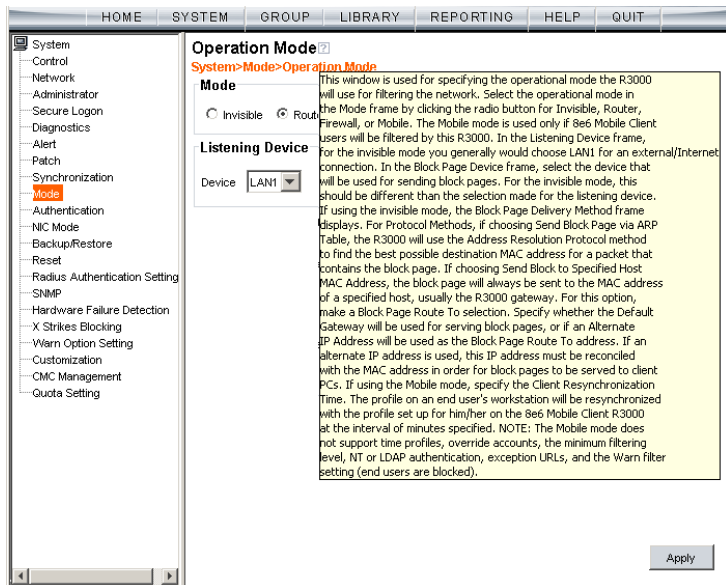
HOME SYSTEM GROUP LIBRARY REPORTING HELP QUIT

System
Control
Network
Administrator
Secure Logon
Diagnostics
Alert
Patch
Synchronization
Mode
Authentication
NIC Mode
Backup/Restore
Reset
Radius Authentication Setting
SNMP
Hardware Failure Detection
X Strikes Blocking
Warn Option Setting
Customization
CMC Management
Quota Setting

Operation Mode
System>Mode>Operation Mode

Mode
Invisible Route

Listening Device
Device LAN1

This window is used for specifying the operational mode the R3000 will use for filtering the network. Select the operational mode in the Mode frame by clicking the radio button for Invisible, Router, Firewall, or Mobile. The Mobile mode is used only if 8e6 Mobile Client users will be filtered by this R3000. In the Listening Device frame, for the invisible mode you generally would choose LAN1 for an external/Internet connection. In the Block Page Device frame, select the device that will be used for sending block pages. For the invisible mode, this should be different than the selection made for the listening device. If using the invisible mode, the Block Page Delivery Method frame displays. For Protocol Methods, if choosing Send Block Page via ARP Table, the R3000 will use the Address Resolution Protocol method to find the best possible destination MAC address for a packet that contains the block page. If choosing Send Block to Specified Host MAC Address, the block page will always be sent to the MAC address of a specified host, usually the R3000 gateway. For this option, make a Block Page Route To selection. Specify whether the Default Gateway will be used for serving block pages, or if an Alternate IP Address will be used as the Block Page Route To address. If an alternate IP address is used, this IP address must be reconciled with the MAC address in order for block pages to be served to client PCs. If using the Mobile mode, specify the Client Resynchronization Time. The profile on an end user's workstation will be resynchronized with the profile set up for him/her on the 8e6 Mobile Client R3000 at the interval of minutes specified. NOTE: The Mobile mode does not support time profiles, override accounts, the minimum filtering level, NT or LDAP authentication, exception URLs, and the Warn filter setting (end users are blocked).

Apply